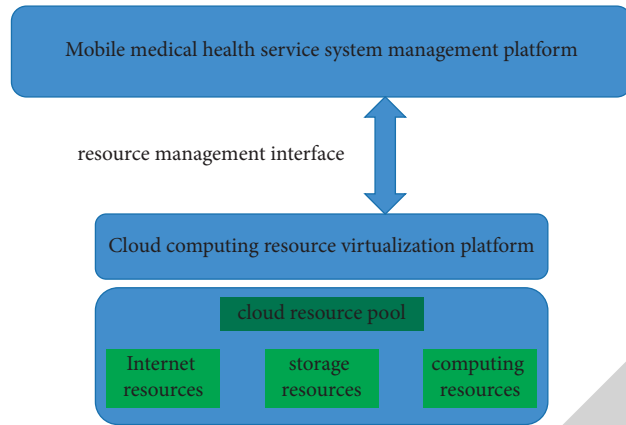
Mobile medical health service system management platform

resource management interface

Cloud computing resource virtualization platform

cloud resource pool

Internet resources

storage resources

computing resources